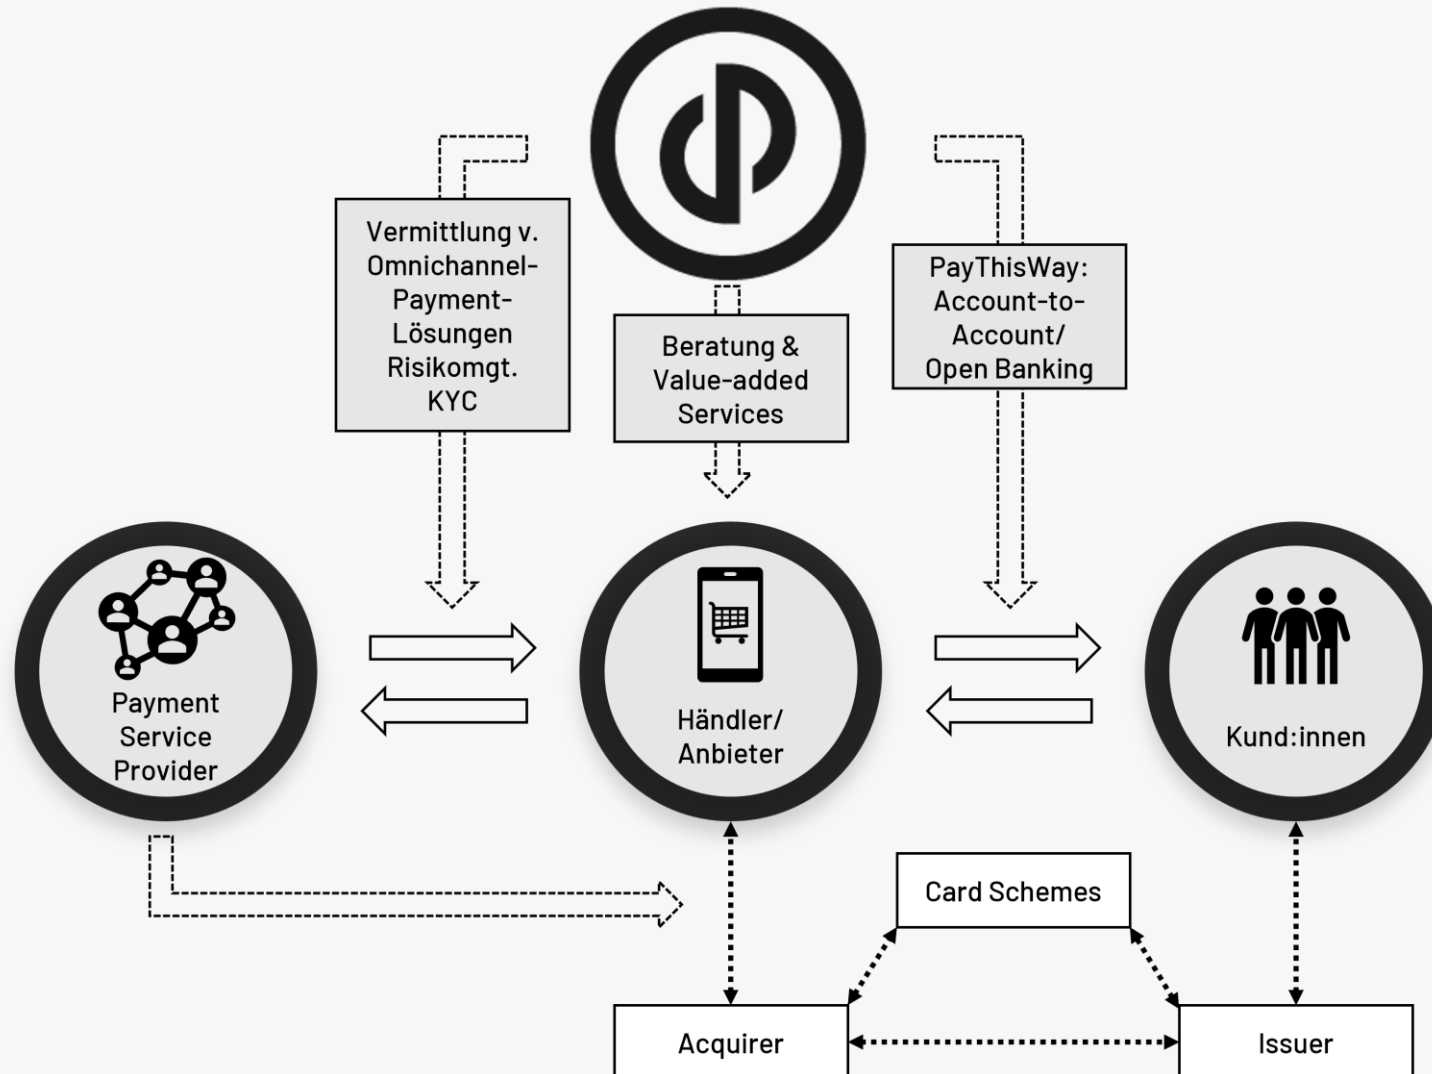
Vermittlung v. Omnichannel-Payment-Lösungen Risikomgt. KYC

Beratung & Value-added Services

PayThisWay: Account-to-Account/ Open Banking

Payment Service Provider

Händler/ Anbieter

Kund:innen

Card Schemes

Acquirer

Issuer